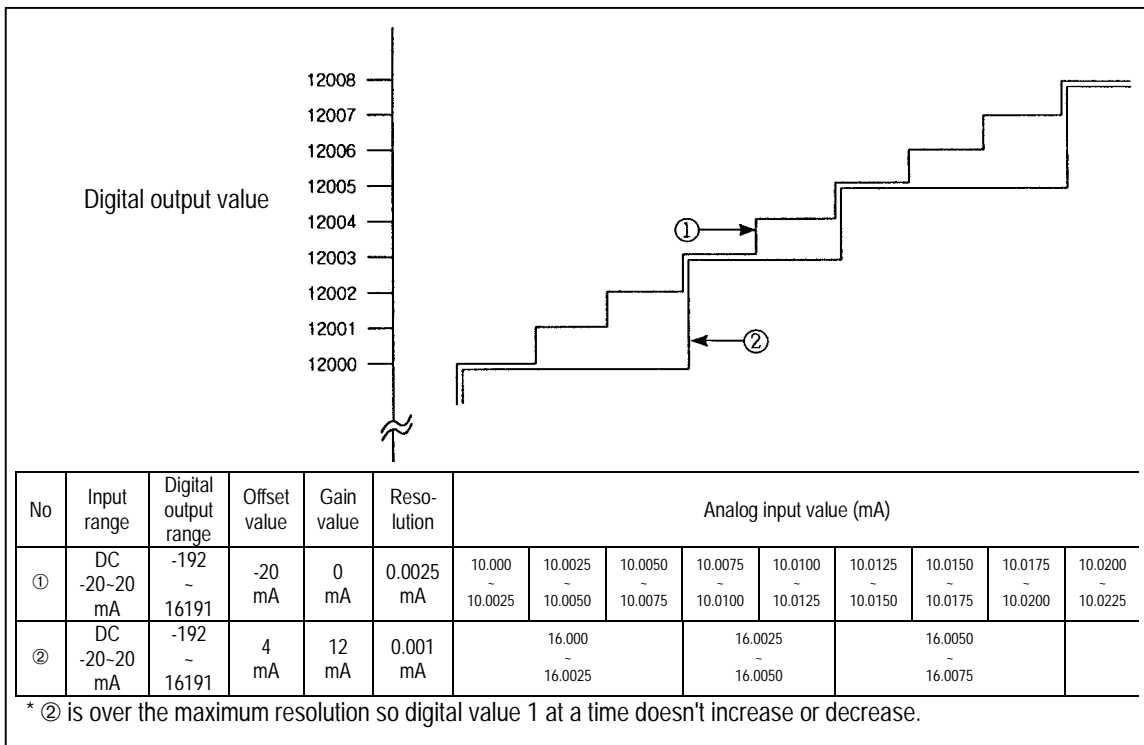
12008
12007
12006
12005
12004
12003
12002
12001
12000

Digital output value

①
②

| No | Input range | Digital output range | Offset value | Gain value | Resolution | Analog input value (mA) | | | | | | | | |
|---|---|---|---|---|---|---|---|---|---|---|---|---|---|---|
| ① | DC -20~20 mA | -192 ~ 16191 | -20 mA | 0 mA | 0.0025 mA | 10.000 ~ 10.0025 | 10.0025 ~ 10.0050 | 10.0050 ~ 10.0075 | 10.0075 ~ 10.0100 | 10.0100 ~ 10.0125 | 10.0125 ~ 10.0150 | 10.0150 ~ 10.0175 | 10.0175 ~ 10.0200 | 10.0200 ~ 10.0225 |
| ② | DC -20~20 mA | -192 ~ 16191 | 4 mA | 12 mA | 0.001 mA | 16.000 ~ 16.0025 | | | 16.0025 ~ 16.0050 | | 16.0050 ~ 16.0075 | | | |

* ② is over the maximum resolution so digital value 1 at a time doesn't increase or decrease.